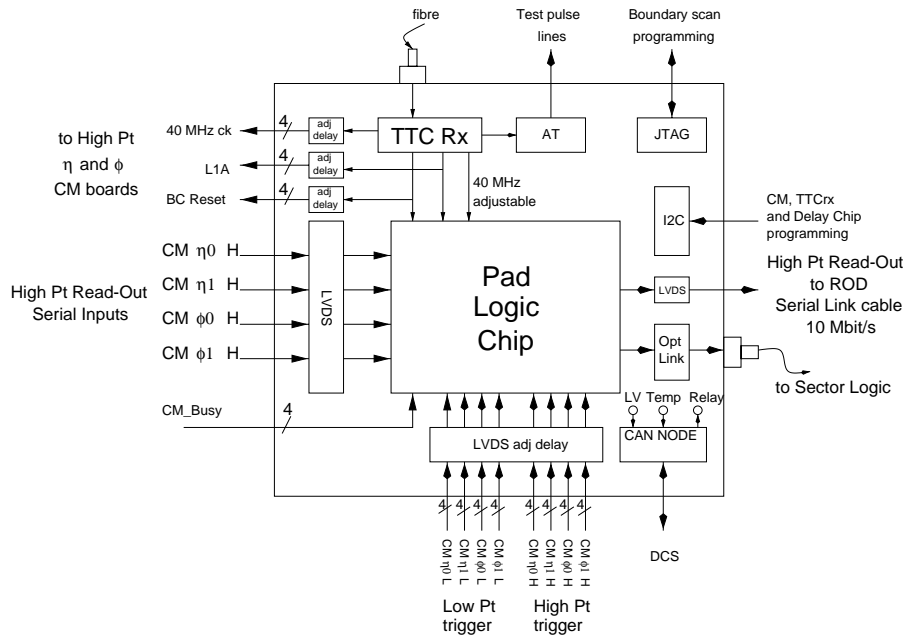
fibre

Test pulse lines

Boundary scan programming

to High Pt $\eta$ and $\phi$ CM boards

40 MHz ck

4

adj delay

TTC Rx

AT

JTAG

L1A

4

adj delay

BC Reset

4

adj delay

40 MHz adjustable

I2C

CM, TTCrx and Delay Chip programming

High Pt Read-Out Serial Inputs

CM $\eta$0 H

CM $\eta$1 H

CM $\phi$0 H

CM $\phi$1 H

LVDS

Pad Logic Chip

LVDS

High Pt Read-Out to ROD Serial Link cable 10 Mbit/s

Opt Link

to Sector Logic

CM_Busy

4

LV Temp Relay

CAN NODE

LVDS adj delay

4 4 4 4

4 4 4 4

CM $\eta$0 L

CM $\eta$1 L

CM $\phi$0 L

CM $\phi$1 L

CM $\eta$0 H

CM $\eta$1 H

CM $\phi$0 H

CM $\phi$1 H

DCS

Low Pt trigger

High Pt trigger